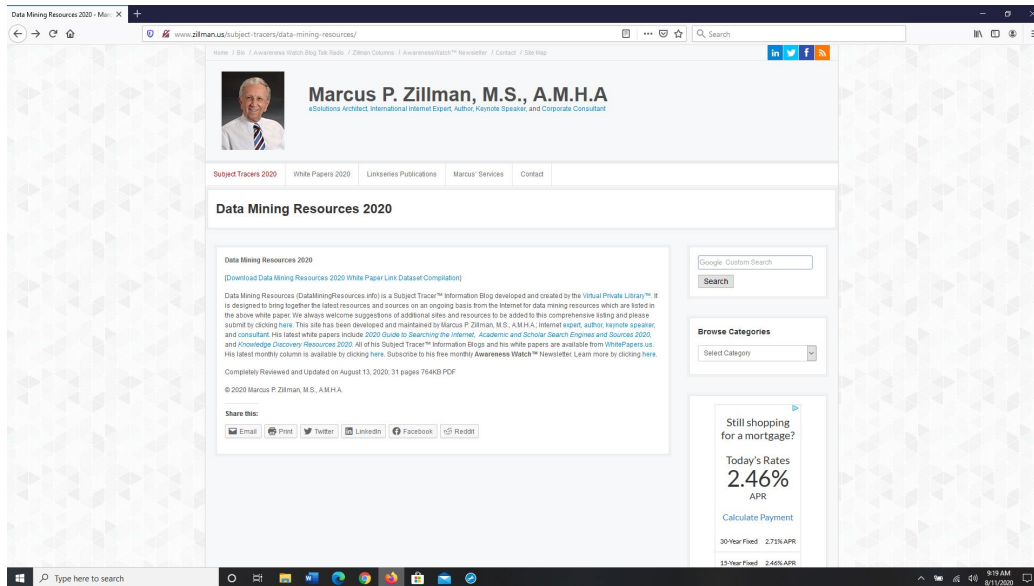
Data Mining Resources 2020 - Marc ×

www.zillman.us/subject-tracers/data-mining-resources/

Search

Home / Bio / Awareness Watch Blog Talk Radio / Zillman Column / AwarenessWatch™ Newsletter / Contact / Site Map

Marcus P. Zillman, M.S., A.M.H.A

eSolutions Architect, International Internet Expert, Author, Keynote Speaker, and Corporate Consultant

Subject Tracers 2020 | White Papers 2020 | Linkseries Publications | Marcus' Services | Contact

Data Mining Resources 2020

Data Mining Resources 2020

[Download Data Mining Resources 2020 White Paper Link Dataset Compilation]

Data Mining Resources (DataMiningResources.info) is a Subject Tracer™ Information Blog developed and created by the Virtual Private Library™. It is designed to bring together the latest resources and sources on an ongoing basis from the Internet for data mining resources which are listed in the above white paper. We always welcome suggestions of additional sites and resources to be added to this comprehensive listing and please submit by clicking here. This site has been developed and maintained by Marcus P. Zillman, M.S., A.M.H.A.; Internet expert, author, keynote speaker, and consultant. His latest white papers include 2020 Guide to Searching the Internet, Academic and Scholar Search Engines and Sources 2020, and Knowledge Discovery Resources 2020. All of his Subject Tracer™ Information Blogs and his white papers are available from WhitePapers.us. His latest monthly column is available by clicking here. Subscribe to his free monthly Awareness Watch™ Newsletter. Learn more by clicking here.

Completely Reviewed and Updated on August 13, 2020; 31 pages 764KB PDF

© 2020 Marcus P. Zillman, M.S., A.M.H.A.

Share this:

Email | Print | Twitter | LinkedIn | Facebook | Reddit

Google Custom Search

Search

Browse Categories

Select Category

Still shopping for a mortgage?

Today's Rates

2.46%

APR

Calculate Payment

30-Year Fixed 2.71% APR

15-Year Fixed 2.46% APR

Type here to search

9:19 AM
8/11/2020